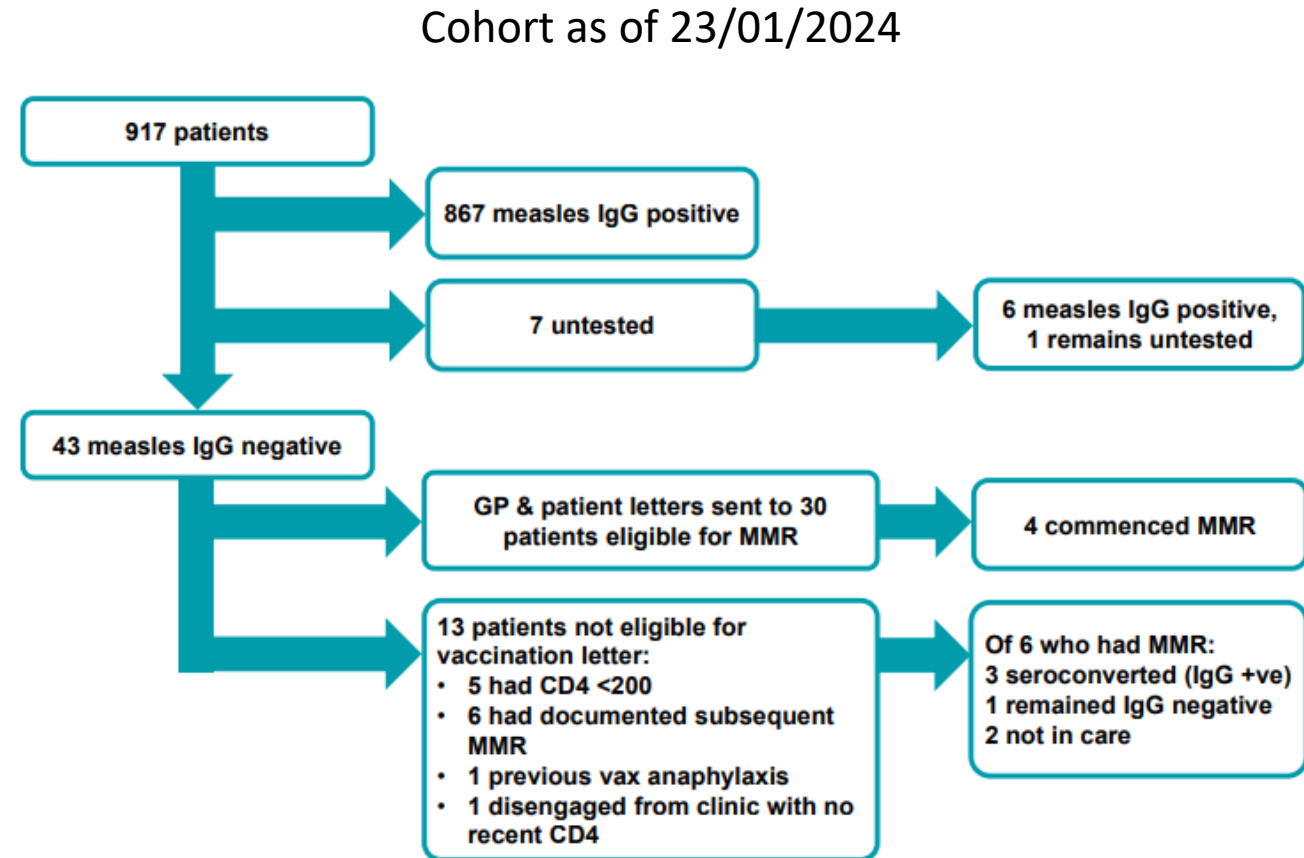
Cohort as of 23/01/2024

917 patients

867 measles IgG positive

7 untested

6 measles IgG positive, 1 remains untested

43 measles IgG negative

GP & patient letters sent to 30 patients eligible for MMR

4 commenced MMR

13 patients not eligible for vaccination letter:
• 5 had CD4 <200
• 6 had documented subsequent MMR
• 1 previous vax anaphylaxis
• 1 disengaged from clinic with no recent CD4

Of 6 who had MMR:
3 seroconverted (IgG +ve)
1 remained IgG negative
2 not in care